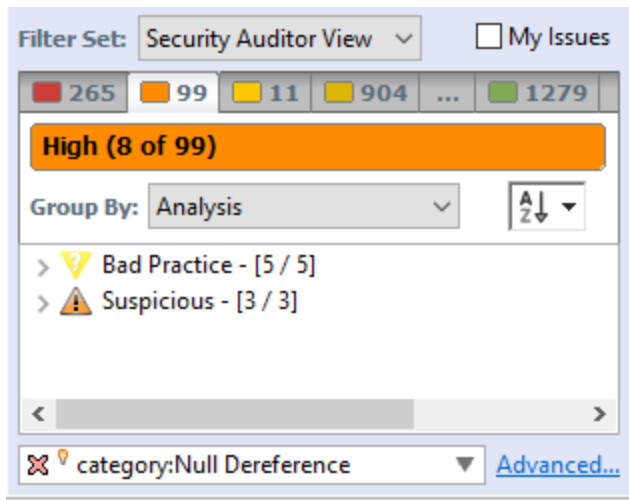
Filter Set: Security Auditor View

My Issues

265 | 99 | 11 | 904 | ... | 1279

High (8 of 99)

Group By: Analysis

Bad Practice - [5 / 5]

Suspicious - [3 / 3]

category:Null Dereference

Advanced...